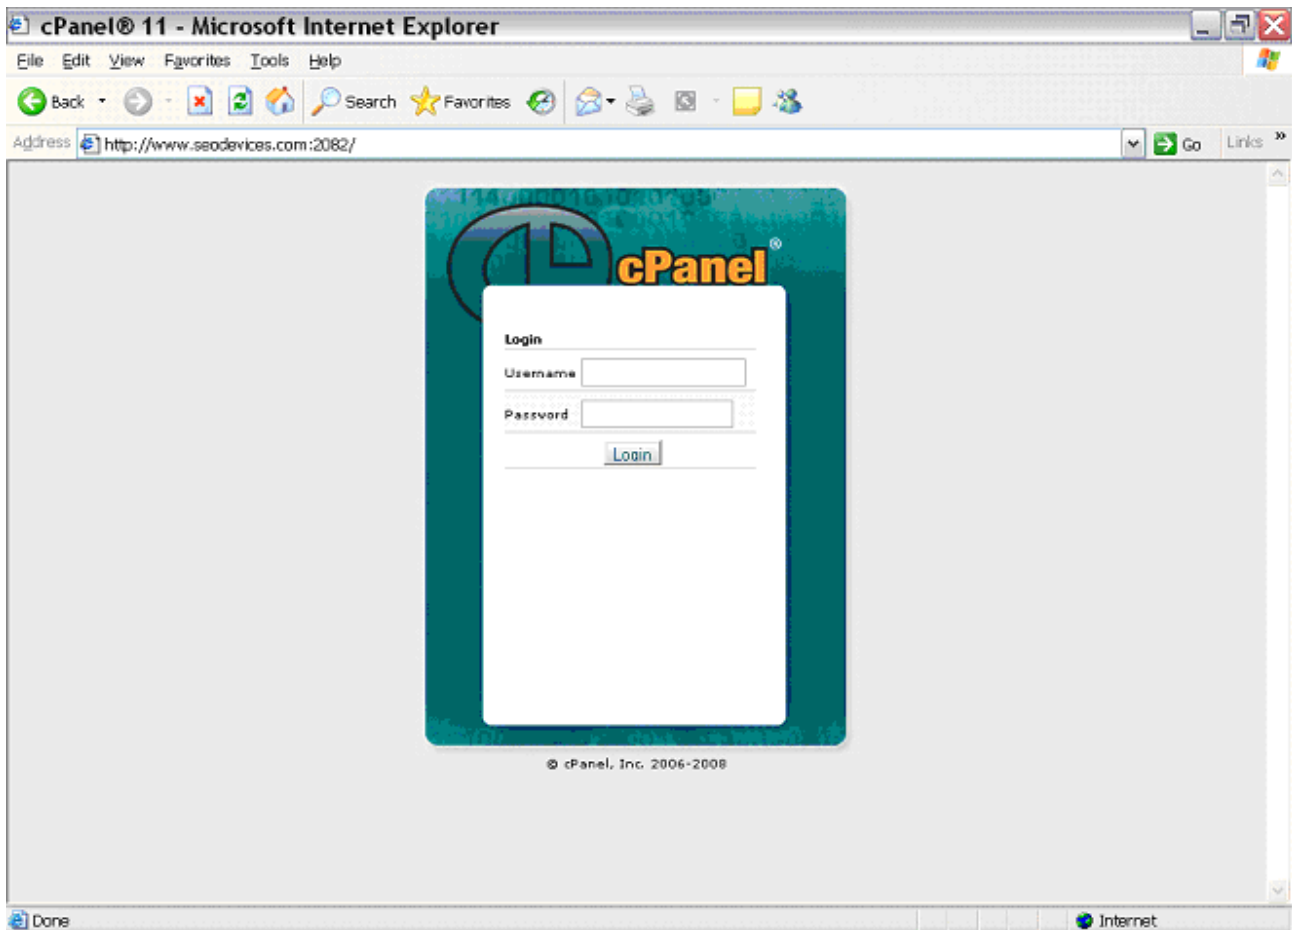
cPanel® 11 - Microsoft Internet Explorer

File Edit View Favorites Tools Help

Back Search Favorites

Address http://www.seodevices.com:2082/ Go Links »

cPanel®

Login

Username

Password

Login

© cPanel, Inc. 2006-2008

Done Internet